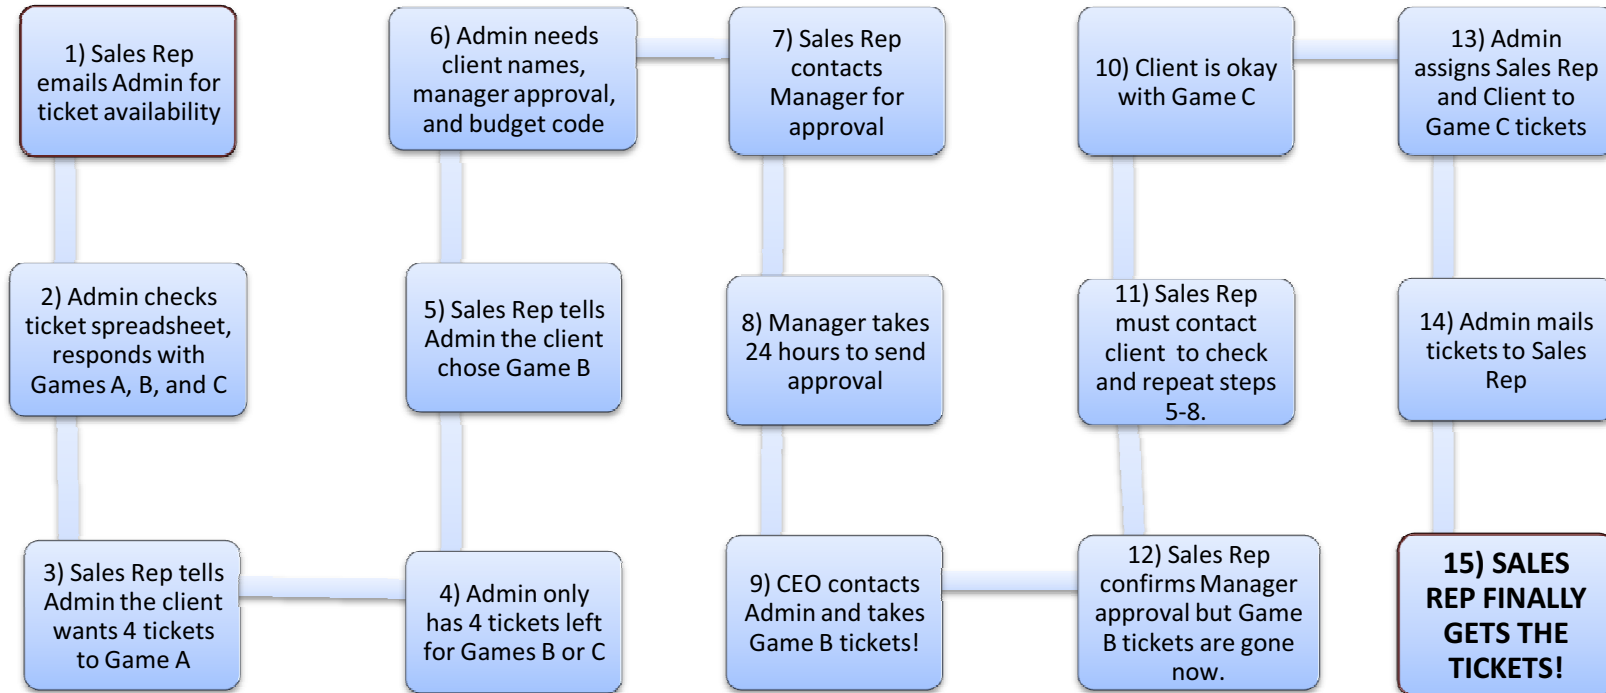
1) Sales Rep emails Admin for ticket availability

2) Admin checks ticket spreadsheet, responds with Games A, B, and C

3) Sales Rep tells Admin the client wants 4 tickets to Game A

4) Admin only has 4 tickets left for Games B or C

5) Sales Rep tells Admin the client chose Game B

6) Admin needs client names, manager approval, and budget code

7) Sales Rep contacts Manager for approval

8) Manager takes 24 hours to send approval

9) CEO contacts Admin and takes Game B tickets!

12) Sales Rep confirms Manager approval but Game B tickets are gone now.

11) Sales Rep must contact client to check and repeat steps 5-8.

10) Client is okay with Game C

13) Admin assigns Sales Rep and Client to Game C tickets

14) Admin mails tickets to Sales Rep

15) SALES REP FINALLY GETS THE TICKETS!